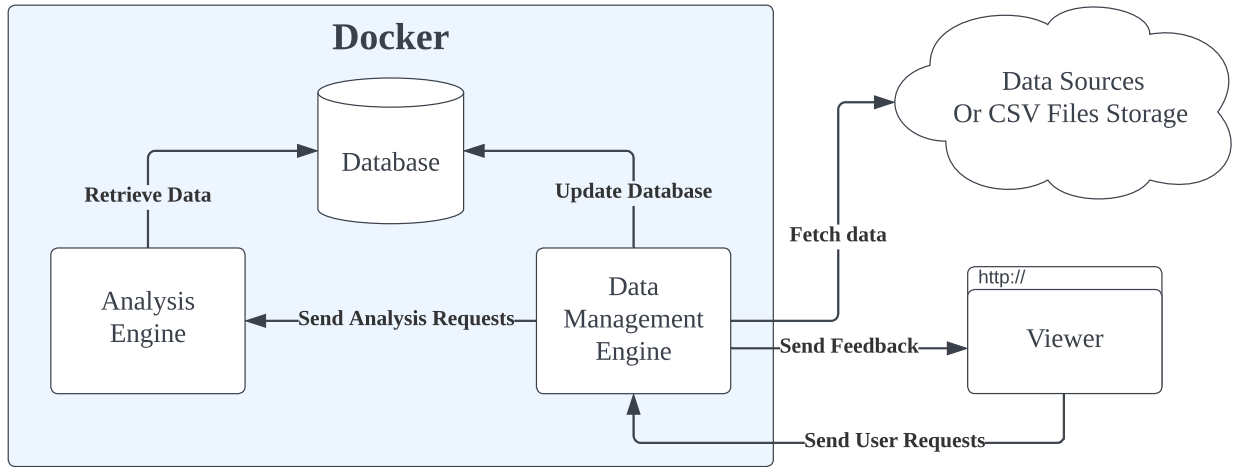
Docker

Database

Retrieve Data

Update Database

Analysis Engine

Send Analysis Requests

Data Management Engine

Fetch data

Data Sources Or CSV Files Storage

http://

Viewer

Send Feedback

Send User Requests